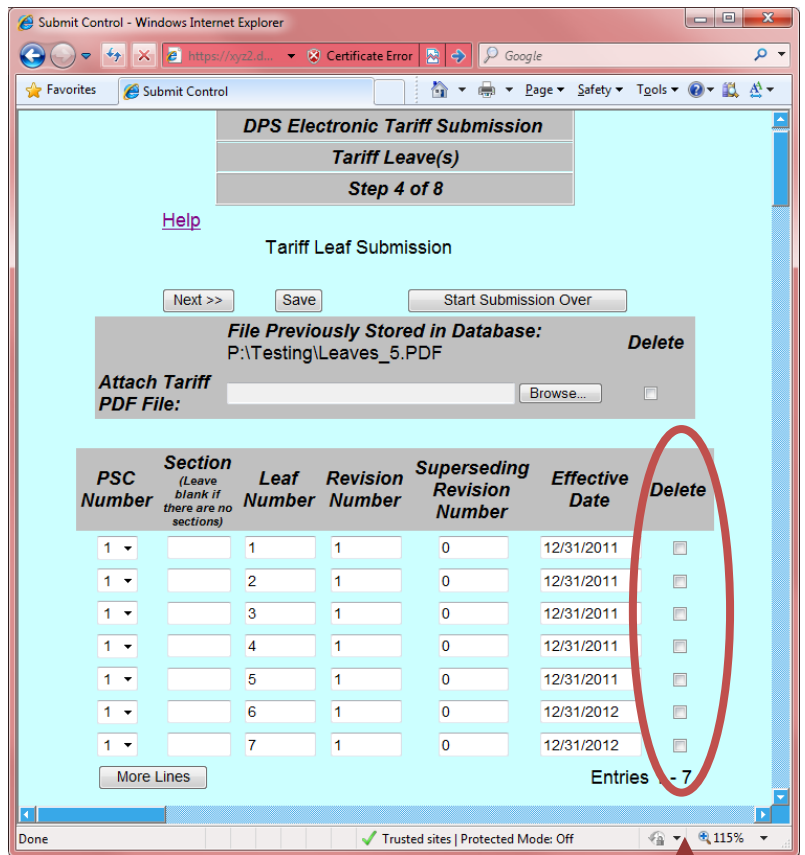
Submit Control - Windows Internet Explorer

https://xyz2.d... Certificate Error Google

Favorites Submit Control

Page Safety Tools

DPS Electronic Tariff Submission

Tariff Leave(s)

Step 4 of 8

Help

Tariff Leaf Submission

Next >> Save Start Submission Over

File Previously Stored in Database:
P:\Testing\Leaves_5.PDF

Delete

Attach Tariff PDF File: Browse...

| PSC Number | Section (Leave blank if there are no sections) | Leaf Number | Revision Number | Superseding Revision Number | Effective Date | Delete |
|---|---|---|---|---|---|---|
| 1 | | 1 | 1 | 0 | 12/31/2011 | |
| 1 | | 2 | 1 | 0 | 12/31/2011 | |
| 1 | | 3 | 1 | 0 | 12/31/2011 | |
| 1 | | 4 | 1 | 0 | 12/31/2011 | |
| 1 | | 5 | 1 | 0 | 12/31/2011 | |
| 1 | | 6 | 1 | 0 | 12/31/2012 | |
| 1 | | 7 | 1 | 0 | 12/31/2012 | |

More Lines

Entries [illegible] - 7

Done Trusted sites | Protected Mode: Off 115%